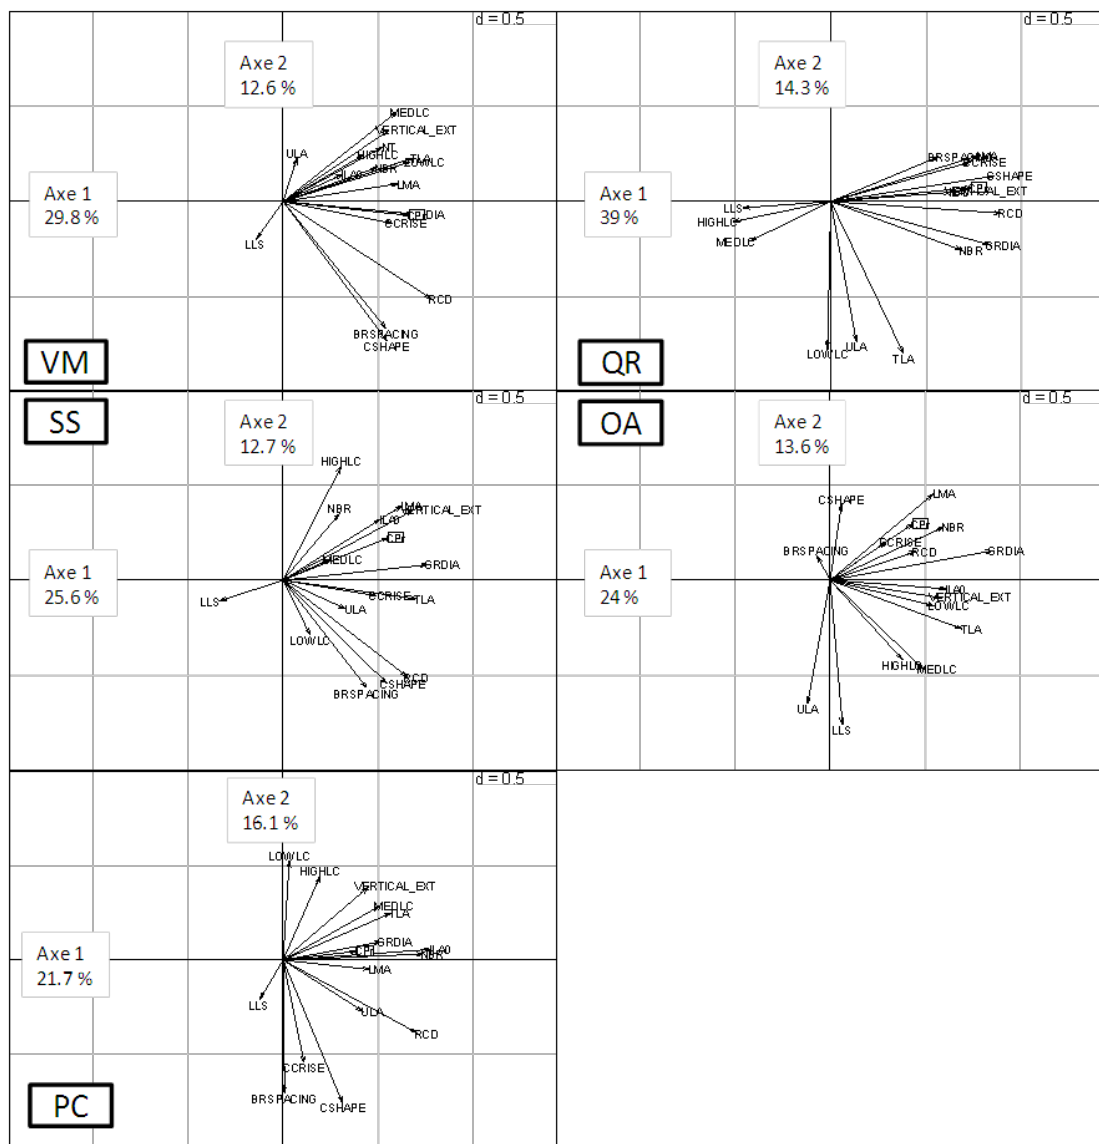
d = 0.5
Axe 2
12.6 %
MEDLC
VERTICAL_EXT
NT
HIGHLC
TLA
LOWLC
ULA
NBR
ILA0
LMA
Axe 1
29.8 %
CPI
GRDIA
CCRISE
LLS
RCD
BRSPACING
CSHAPE
VM

d = 0.5
Axe 2
14.3 %
BRSPACING
LMA
CCRISE
CSHAPE
VERTICAL_EXT
CPI
Axe 1
39 %
LLS
HIGHLC
MEDLC
RCD
NBR
GRDIA
LOWLC
ULA
TLA
QR

SS
d = 0.5
Axe 2
12.7 %
HIGHLC
NBR
LMA
VERTICAL_EXT
ILA0
CPI
MEDLC
GRDIA
Axe 1
25.6 %
LLS
CCRISE
TLA
ULA
LOWLC
RCD
CSHAPE
BRSPACING

OA
d = 0.5
Axe 2
13.6 %
CSHAPE
LMA
CPI
NBR
CCRISE
RCD
BRSPACING
GRDIA
Axe 1
24 %
ILA0
VERTICAL_EXT
LOWLC
TLA
HIGHLC
MEDLC
ULA
LLS

d = 0.5
Axe 2
16.1 %
LOWLC
HIGHLC
VERTICAL_EXT
MEDLC
TLA
GRDIA
CPI
ILA0
NBR
Axe 1
21.7 %
LMA
LLS
ULA
RCD
CCRISE
BRSPACING
CSHAPE
PC